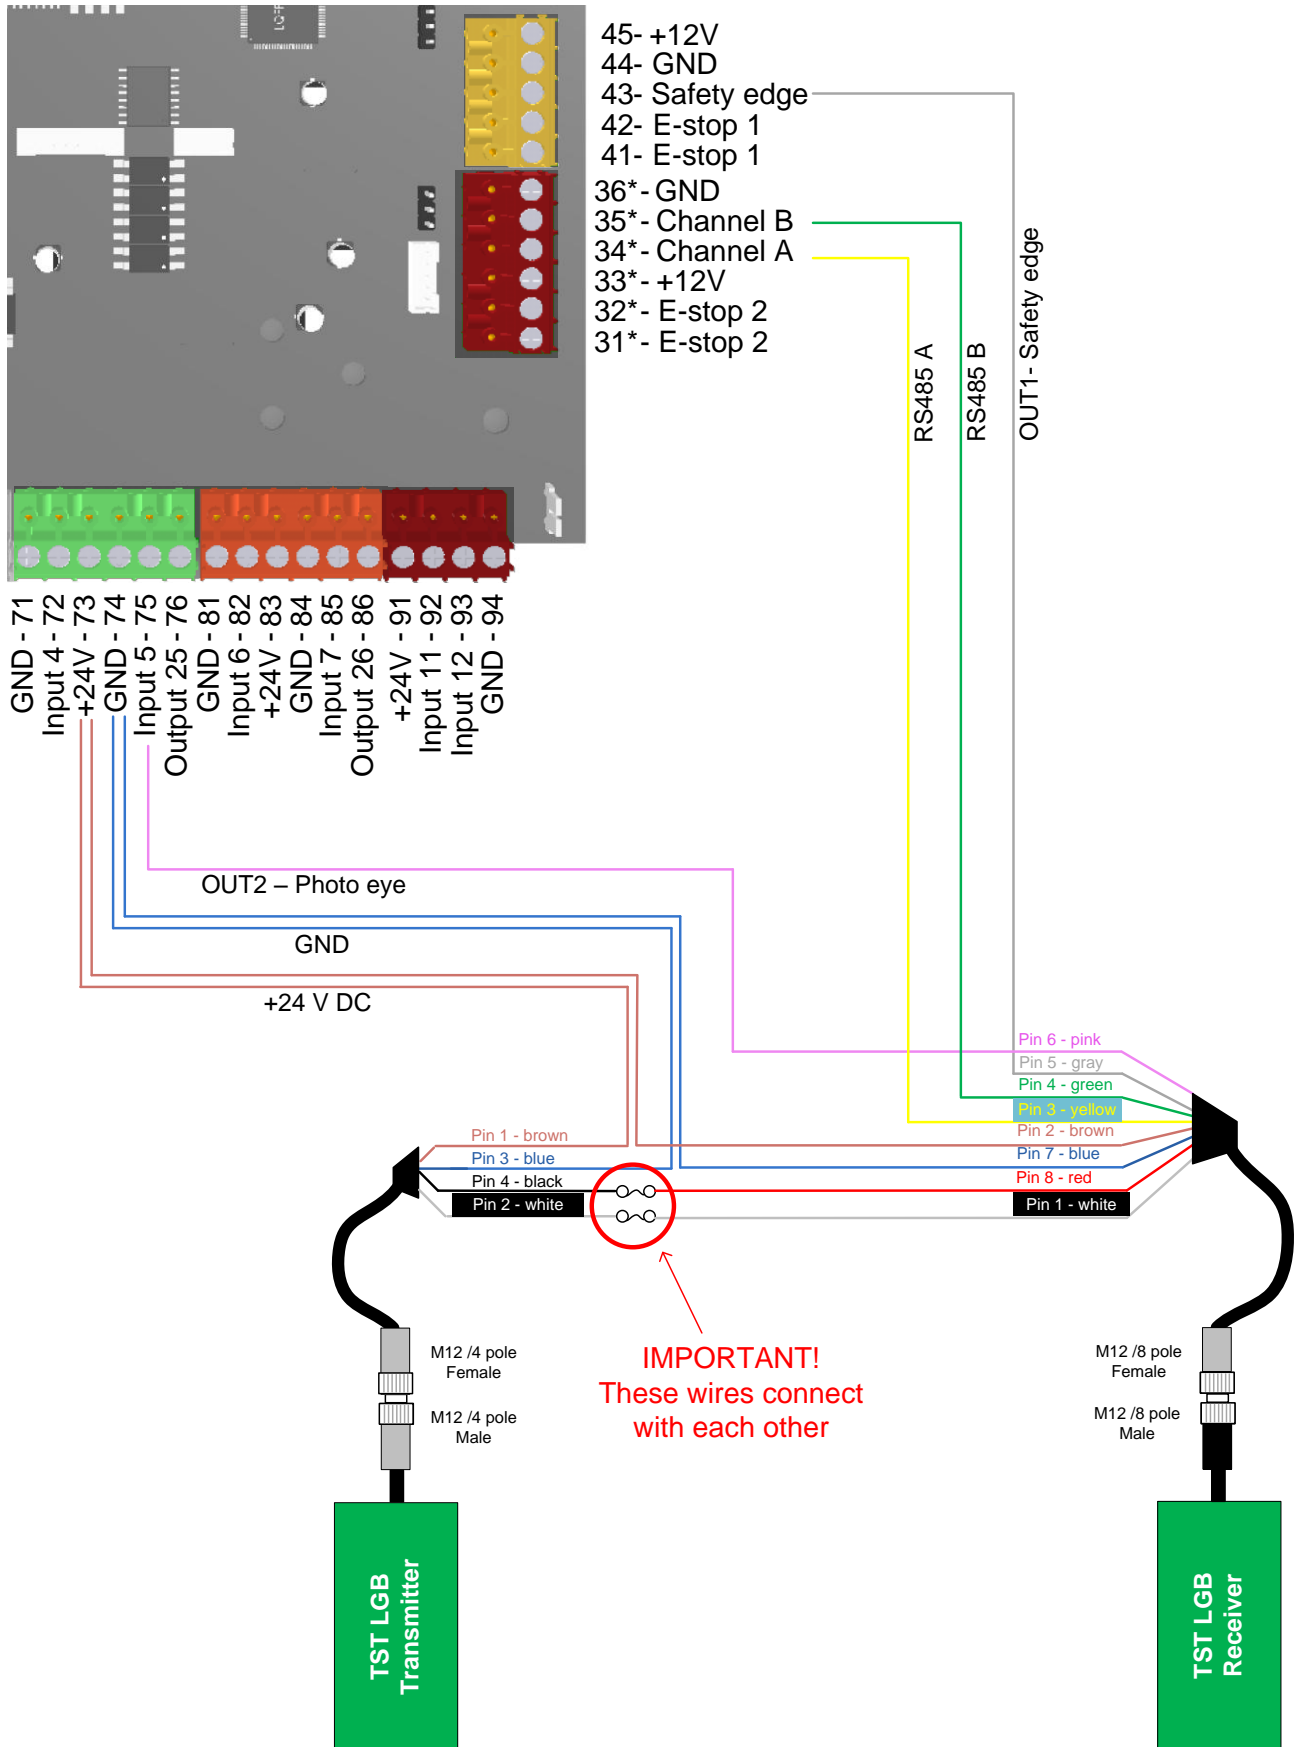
45- +12V
44- GND
43- Safety edge
42- E-stop 1
41- E-stop 1
36*- GND
35*- Channel B
34*- Channel A
33*- +12V
32*- E-stop 2
31*- E-stop 2

RS485 A
RS485 B
OUT1- Safety edge

GND - 71
Input 4 - 72
+24V - 73
GND - 74
Input 5 - 75
Output 25 - 76
GND - 81
Input 6 - 82
+24V - 83
GND - 84
Input 7 - 85
Output 26 - 86
+24V - 91
Input 11 - 92
Input 12 - 93
GND - 94

OUT2 – Photo eye
GND
+24 V DC

Pin 6 - pink
Pin 5 - gray
Pin 4 - green
Pin 3 - yellow
Pin 2 - brown
Pin 7 - blue
Pin 8 - red
Pin 1 - white

Pin 1 - brown
Pin 3 - blue
Pin 4 - black
Pin 2 - white

M12 /4 pole
Female
M12 /4 pole
Male

IMPORTANT!
These wires connect
with each other

M12 /8 pole
Female
M12 /8 pole
Male

TST LGB
Transmitter

TST LGB
Receiver